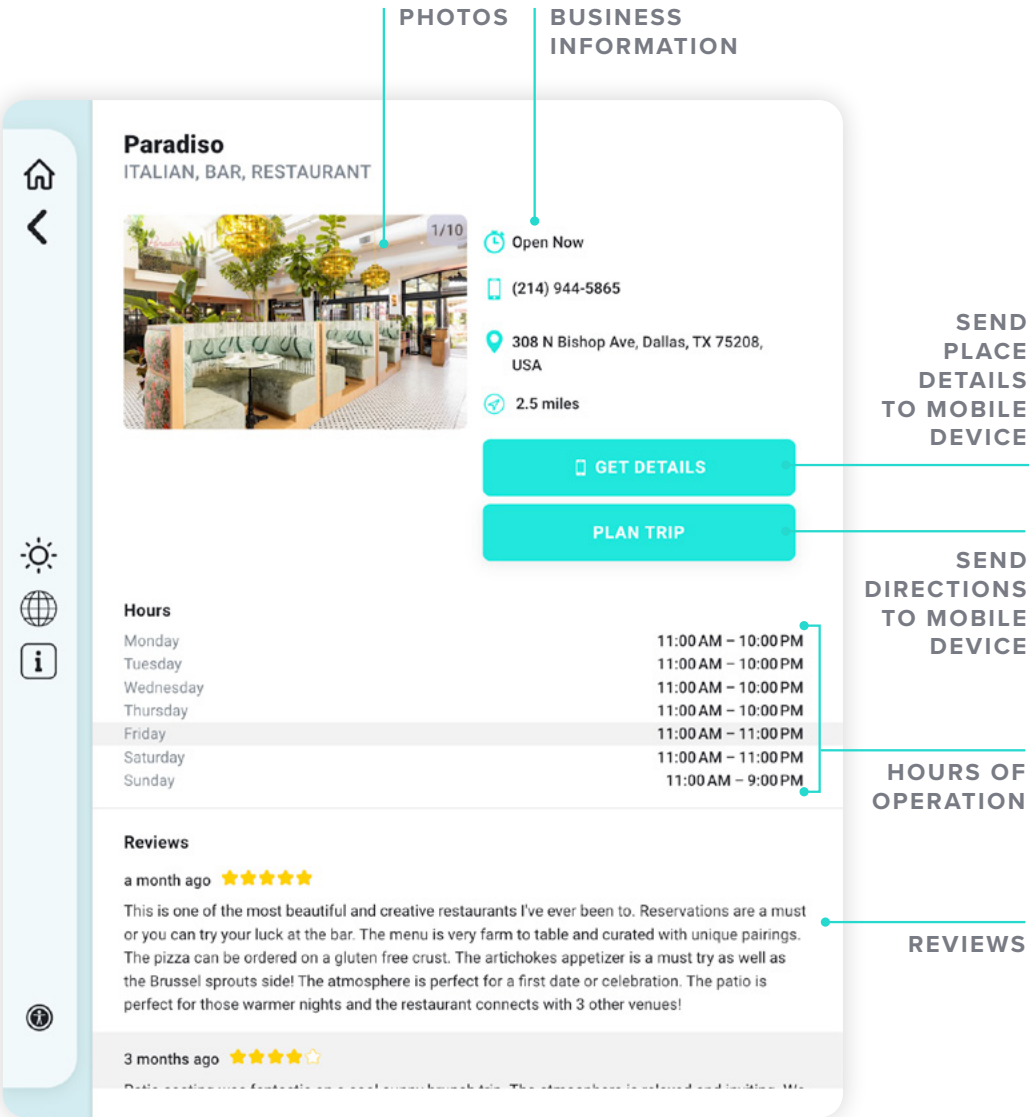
PHOTOS

BUSINESS INFORMATION

Paradiso
ITALIAN, BAR, RESTAURANT

1/10

Open Now

(214) 944-5865

308 N Bishop Ave, Dallas, TX 75208, USA

2.5 miles

GET DETAILS

PLAN TRIP

SEND PLACE DETAILS TO MOBILE DEVICE

SEND DIRECTIONS TO MOBILE DEVICE

Hours

| | |
|---|---|
| Monday | 11:00 AM – 10:00 PM |
| Tuesday | 11:00 AM – 10:00 PM |
| Wednesday | 11:00 AM – 10:00 PM |
| Thursday | 11:00 AM – 10:00 PM |
| Friday | 11:00 AM – 11:00 PM |
| Saturday | 11:00 AM – 11:00 PM |
| Sunday | 11:00 AM – 9:00 PM |

HOURS OF OPERATION

Reviews

a month ago

This is one of the most beautiful and creative restaurants I've ever been to. Reservations are a must or you can try your luck at the bar. The menu is very farm to table and curated with unique pairings. The pizza can be ordered on a gluten free crust. The artichokes appetizer is a must try as well as the Brussel sprouts side! The atmosphere is perfect for a first date or celebration. The patio is perfect for those warmer nights and the restaurant connects with 3 other venues!

REVIEWS

3 months ago

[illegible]